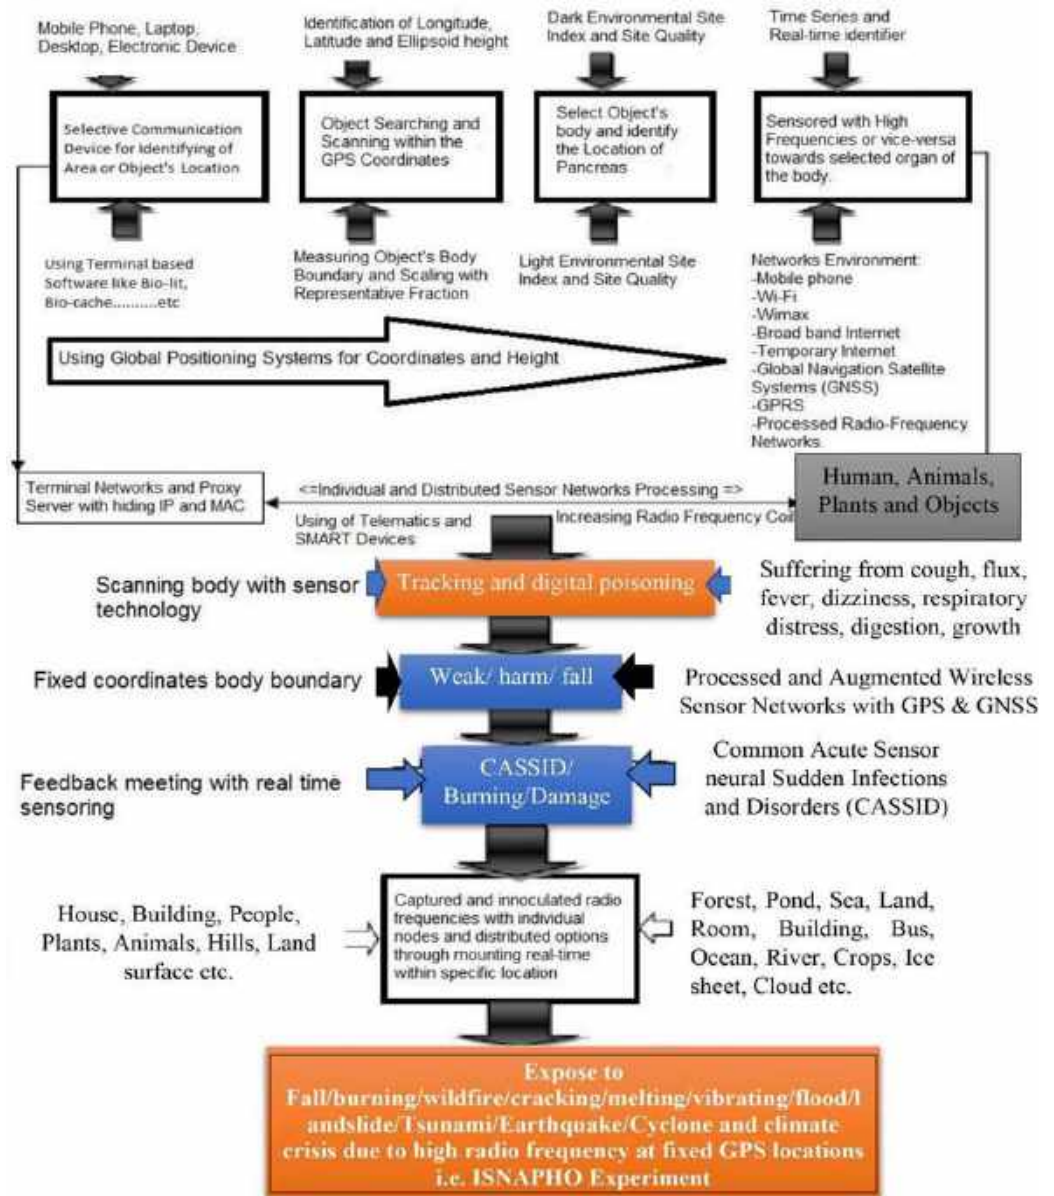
Mobile Phone, Laptop, Desktop, Electronic Device

Identification of Longitude, Latitude and Ellipsoid height

Dark Environmental Site Index and Site Quality

Time Series and Real-time identifier

Selective Communication Device for Identifying of Area or Object's Location

Object Searching and Scanning within the GPS Coordinates

Select Object's body and identify the Location of Pancreas

Sensored with High Frequencies or vice-versa towards selected organ of the body.

Using Terminal based Software like Bio-lit, Bio-cache..........etc

Measuring Object's Body Boundary and Scaling with Representative Fraction

Light Environmental Site Index and Site Quality

Networks Environment:
-Mobile phone
-Wi-Fi
-Wimax
-Broad band Internet
-Temporary Internet
-Global Navigation Satellite Systems (GNSS)
-GPRS
-Processed Radio-Frequency Networks.

Using Global Positioning Systems for Coordinates and Height

Terminal Networks and Proxy Server with hiding IP and MAC

<=Individual and Distributed Sensor Networks Processing =>

Human, Animals, Plants and Objects

Using of Telematics and SMART Devices

Increasing Radio Frequency Coi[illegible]

Scanning body with sensor technology

Tracking and digital poisoning

Suffering from cough, flux, fever, dizziness, respiratory distress, digestion, growth

Fixed coordinates body boundary

Weak/ harm/ fall

Processed and Augmented Wireless Sensor Networks with GPS & GNSS

Feedback meeting with real time sensoring

CASSID/ Burning/Damage

Common Acute Sensor neural Sudden Infections and Disorders (CASSID)

House, Building, People, Plants, Animals, Hills, Land surface etc.

Captured and innoculated radio frequencies with individual nodes and distributed options through mounting real-time within specific location

Forest, Pond, Sea, Land, Room, Building, Bus, Ocean, River, Crops, Ice sheet, Cloud etc.

Expose to Fall/burning/wildfire/cracking/melting/vibrating/flood/landslide/Tsunami/Earthquake/Cyclone and climate crisis due to high radio frequency at fixed GPS locations i.e. ISNAPHO Experiment